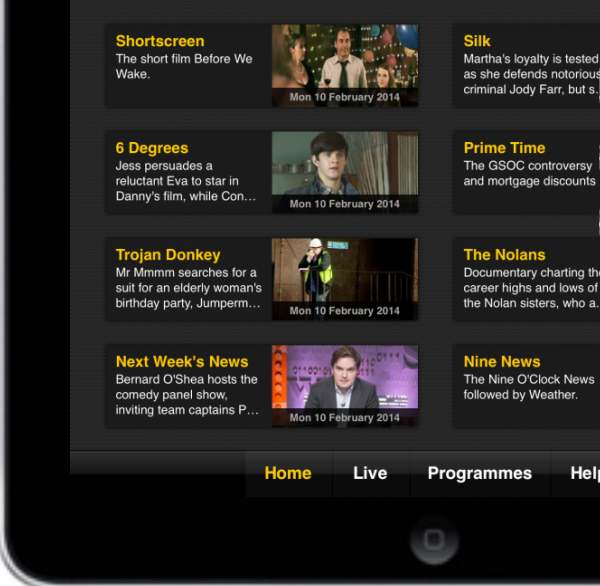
Shortscreen
The short film Before We Wake.
Mon 10 February 2014

Silk
Martha's loyalty is tested as she defends notorious criminal Jody Farr, but s...

6 Degrees
Jess persuades a reluctant Eva to star in Danny's film, while Con...
Mon 10 February 2014

Prime Time
The GSOC controversy and mortgage discounts

Trojan Donkey
Mr Mmmm searches for a suit for an elderly woman's birthday party, Jumperm...
Mon 10 February 2014

The Nolans
Documentary charting the career highs and lows of the Nolan sisters, who a...

Next Week's News
Bernard O'Shea hosts the comedy panel show, inviting team captains P...
Mon 10 February 2014

Nine News
The Nine O'Clock News followed by Weather.

Home
Live
Programmes
Help